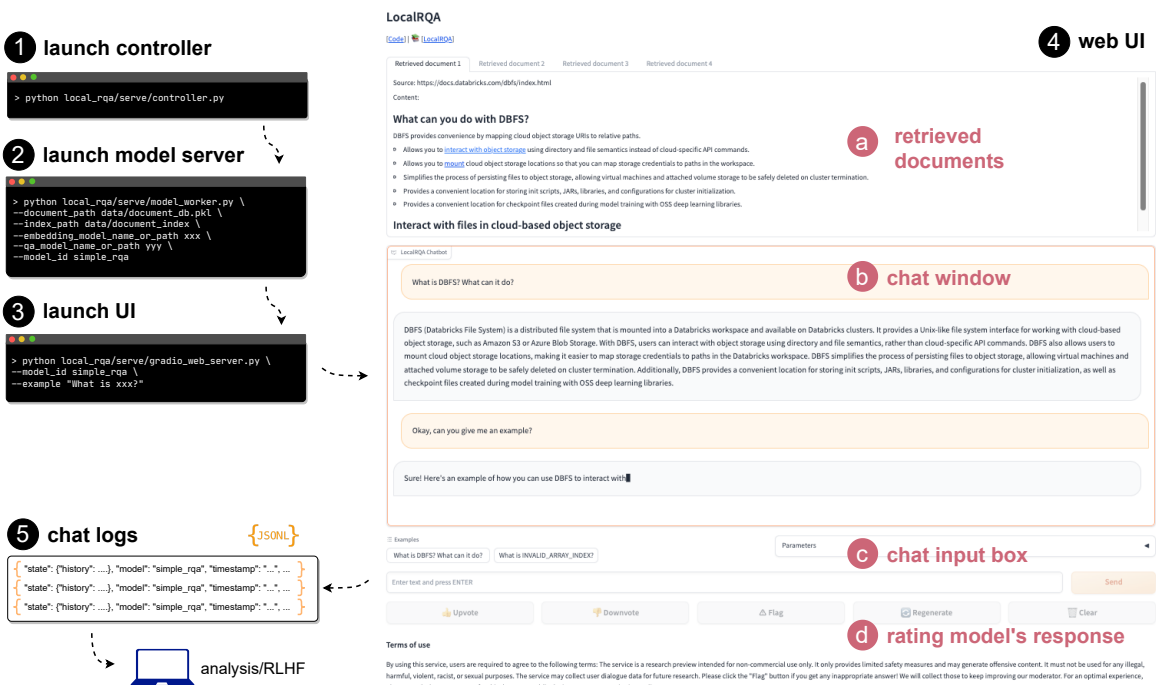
1 launch controller

> python local_rqa/serve/controller.py

2 launch model server

> python local_rqa/serve/model_worker.py \
--document_path data/document_db.pkl \
--index_path data/document_index \
--embedding_model_name_or_path xxx \
--qa_model_name_or_path yyy \
--model_id simple_rqa

3 launch UI

> python local_rqa/serve/gradio_web_server.py \
--model_id simple_rqa \
--example "What is xxx?"

5 chat logs

{JSONL}

{ "state": {"history": ....}, "model": "simple_rqa", "timestamp": "...", ... }
{ "state": {"history": ....}, "model": "simple_rqa", "timestamp": "...", ... }
{ "state": {"history": ....}, "model": "simple_rqa", "timestamp": "...", ... }

analysis/RLHF

LocalRQA

[Code] | [LocalRQA]

4 web UI

Retrieved document 1 | Retrieved document 2 | Retrieved document 3 | Retrieved document 4

Source: https://docs.databricks.com/dbfs/index.html

Content:

What can you do with DBFS?

DBFS provides convenience by mapping cloud object storage URIs to relative paths.

- Allows you to interact with object storage using directory and file semantics instead of cloud-specific API commands.
- Allows you to mount cloud object storage locations so that you can map storage credentials to paths in the workspace.
- Simplifies the process of persisting files to object storage, allowing virtual machines and attached volume storage to be safely deleted on cluster termination.
- Provides a convenient location for storing init scripts, JARs, libraries, and configurations for cluster initialization.
- Provides a convenient location for checkpoint files created during model training with OSS deep learning libraries.

Interact with files in cloud-based object storage

a retrieved documents

LocalRQA Chatbot

b chat window

What is DBFS? What can it do?

DBFS (Databricks File System) is a distributed file system that is mounted into a Databricks workspace and available on Databricks clusters. It provides a Unix-like file system interface for working with cloud-based object storage, such as Amazon S3 or Azure Blob Storage. With DBFS, users can interact with object storage using directory and file semantics, rather than cloud-specific API commands. DBFS also allows users to mount cloud object storage locations, making it easier to map storage credentials to paths in the Databricks workspace. DBFS simplifies the process of persisting files to object storage, allowing virtual machines and attached volume storage to be safely deleted on cluster termination. Additionally, DBFS provides a convenient location for storing init scripts, JARs, libraries, and configurations for cluster initialization, as well as checkpoint files created during model training with OSS deep learning libraries.

Okay, can you give me an example?

Sure! Here's an example of how you can use DBFS to interact with

Examples

What is DBFS? What can it do? | What is INVALID_ARRAY_INDEX?

Parameters

c chat input box

Enter text and press ENTER

Send

Upvote | Downvote | Flag | Regenerate | Clear

d rating model's response

Terms of use

By using this service, users are required to agree to the following terms: The service is a research preview intended for non-commercial use only. It only provides limited safety measures and may generate offensive content. It must not be used for any illegal, harmful, violent, racist, or sexual purposes. The service may collect user dialogue data for future research. Please click the "Flag" button if you get any inappropriate answer! We will collect those to keep improving our moderator. For an optimal experience,